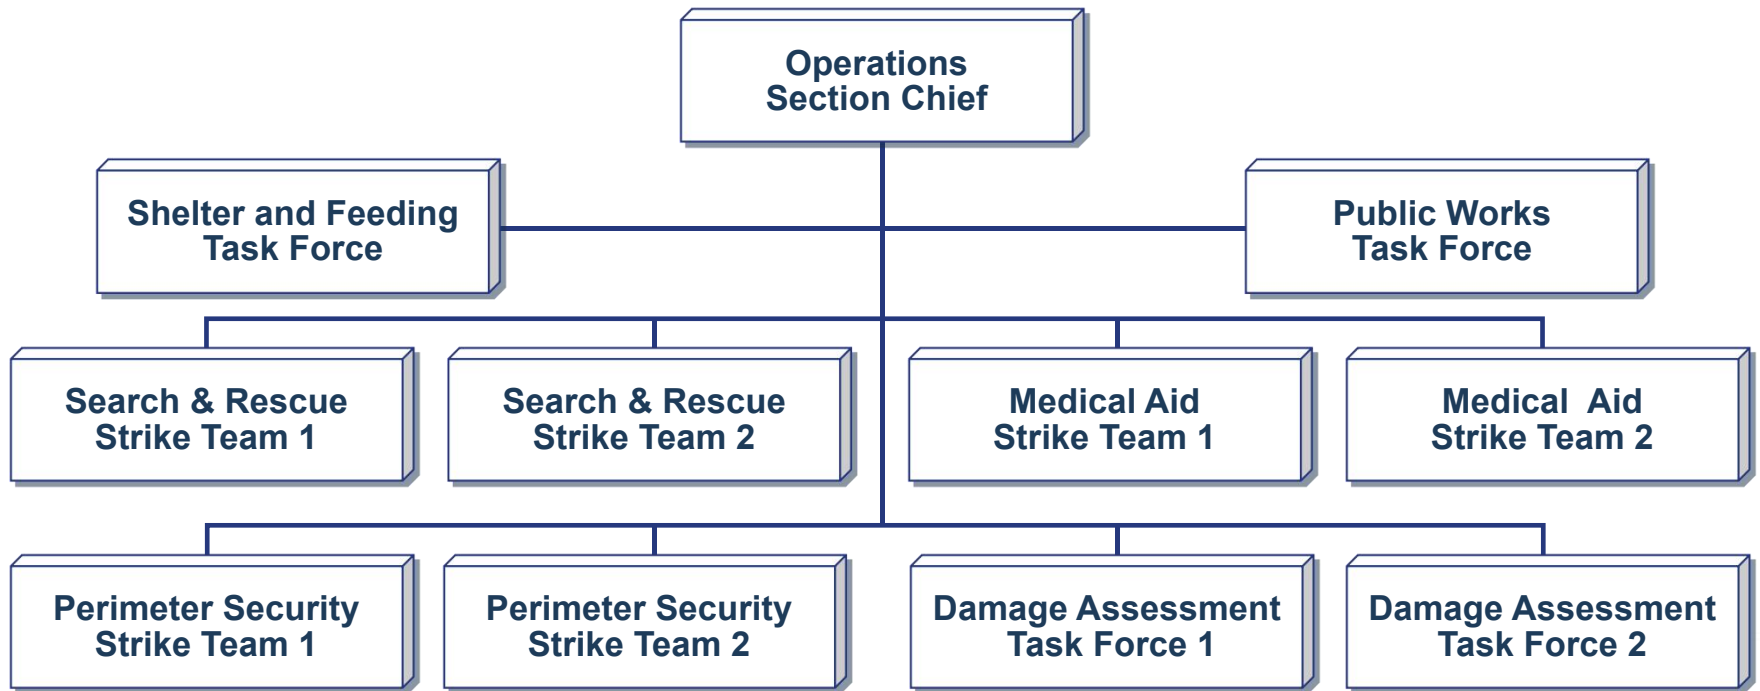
Operations
Section Chief

Shelter and Feeding
Task Force

Public Works
Task Force

Search & Rescue
Strike Team 1

Search & Rescue
Strike Team 2

Medical Aid
Strike Team 1

Medical Aid
Strike Team 2

Perimeter Security
Strike Team 1

Perimeter Security
Strike Team 2

Damage Assessment
Task Force 1

Damage Assessment
Task Force 2